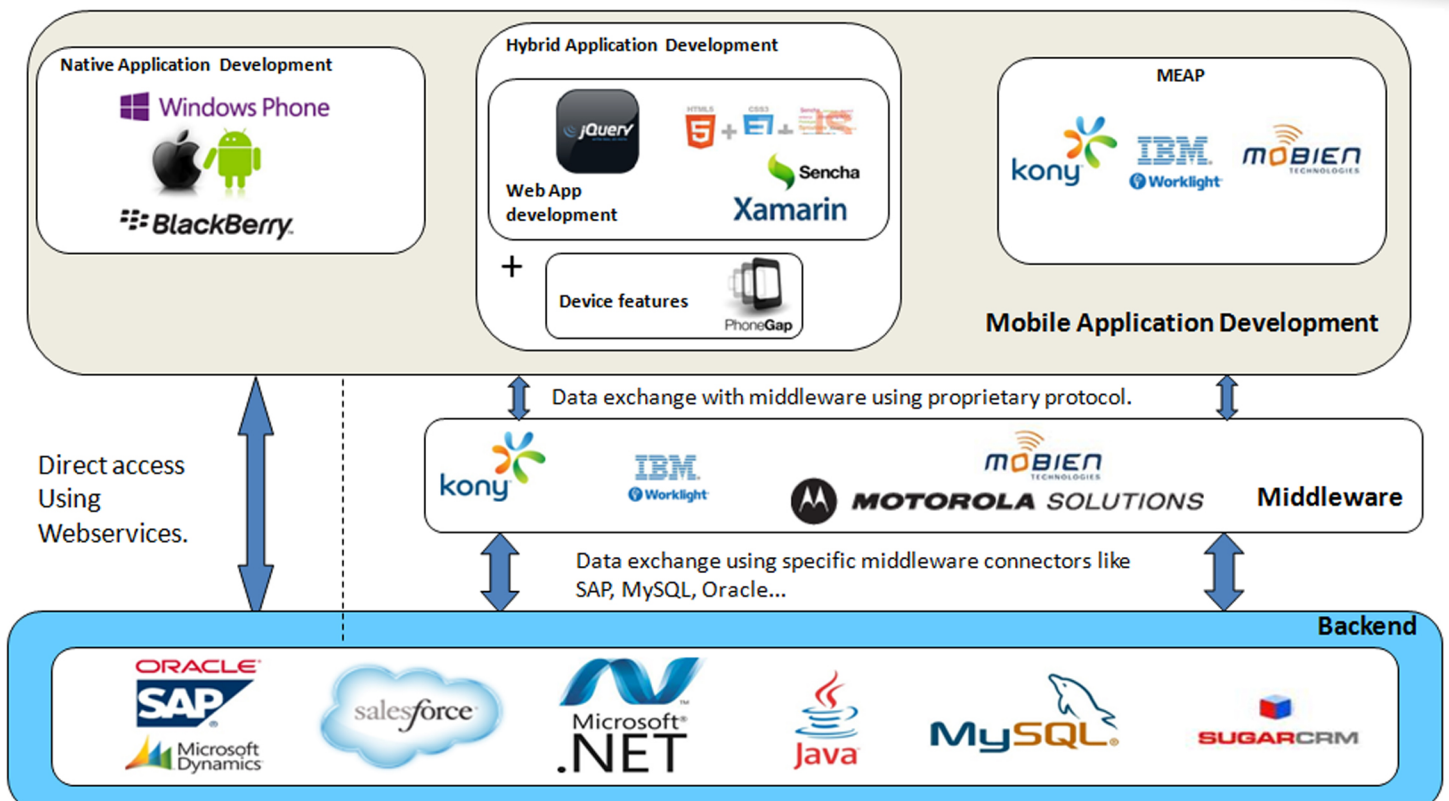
Native Application Development

Windows Phone

BlackBerry

Hybrid Application Development

jQuery

HTML5 + CSS3 + JS

Sencha

Web App development

Xamarin

+

Device features

PhoneGap

MEAP

kony

IBM Worklight

MOBIEN TECHNOLOGIES

Mobile Application Development

Data exchange with middleware using proprietary protocol.

Direct access Using Webservices.

kony

IBM Worklight

MOBIEN TECHNOLOGIES

MOTOROLA SOLUTIONS

Middleware

Data exchange using specific middleware connectors like SAP, MySQL, Oracle...

Backend

ORACLE

SAP

Microsoft Dynamics

salesforce

Microsoft .NET

Java

MySQL

SUGARCRM